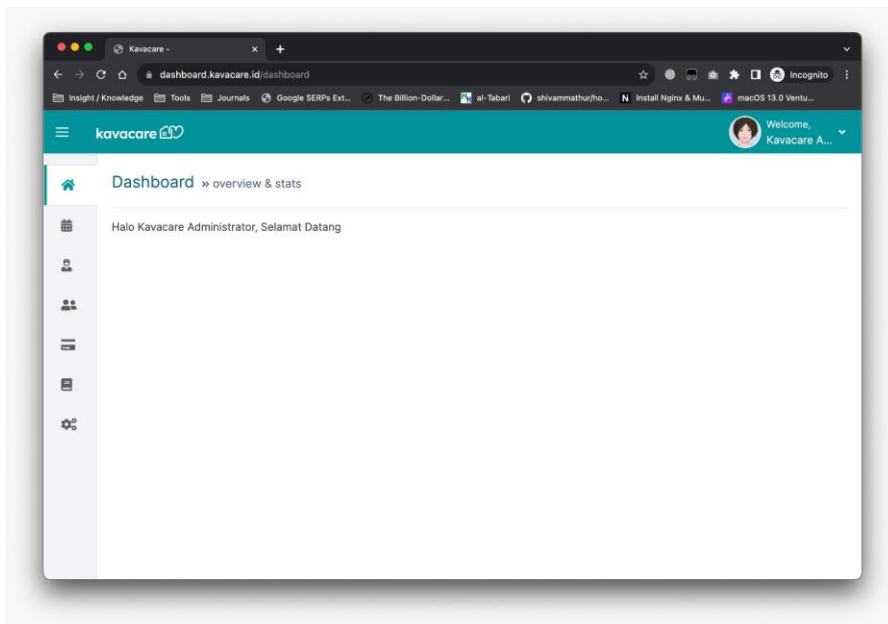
Kavacare -

dashboard.kavacare.id/dashboard

Incognito

Insight / Knowledge Tools Journals Google SERPs Ext... The Billion-Dollar... al-Tabari shivammathur/ho... Install Nginx & Mu... macOS 13.0 Ventu...

kavacare

Welcome, Kavacare A...

Dashboard » overview & stats

Halo Kavacare Administrator, Selamat Datang